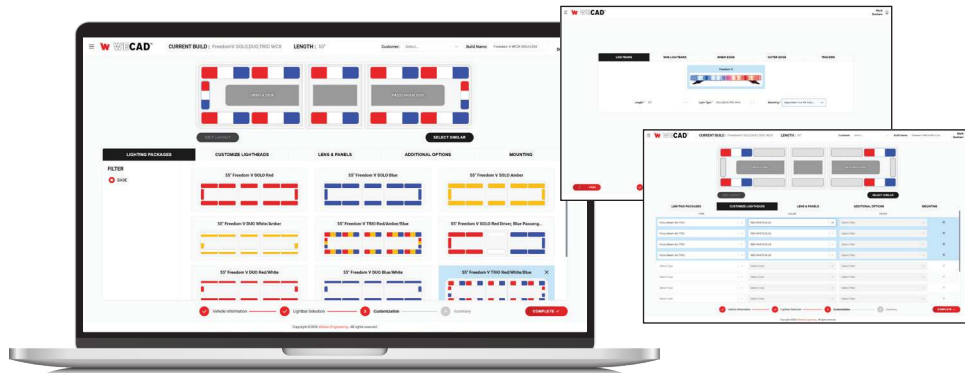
W WECAD
CURRENT BUILD: Freedom V SOLO/DUO/TRIO WCX LENGTH: 55"
Customer: Select... Build Name: Freedom V WCX 55in LDN

DRIVER SIDE
PASSENGER SIDE

EDIT LAYOUT
SELECT SIMILAR

LIGHTING PACKAGES
CUSTOMIZE LIGHTHEADS
LENS & PANELS
ADDITIONAL OPTIONS
MOUNTING

FILTER
SHOW

55" Freedom V SOLO Red
55" Freedom V SOLO Blue
55" Freedom V SOLO Amber
55" Freedom V DUO White/Amber
55" Freedom V TRIO Red/Amber/Blue
55" Freedom V SOLO Red Driver, Blue Passeng...
55" Freedom V DUO Red/White
55" Freedom V DUO Blue/White
55" Freedom V TRIO Red/White/Blue

Vehicle Information
Lightbar Selection
Customization
Summary
COMPLETE

Copyright ©2024 Whelen Engineering. All rights reserved.

W WECAD
LIGHTBARS
WIDE LIGHTBARS
INNER EDGE
ULTRA EDGE
TRACKER
Freedom V
Length: 55"
Light Type:
Mounting:

W WECAD
CURRENT BUILD: Freedom V SOLO/DUO/TRIO WCX LENGTH: 55"
Customer: Build Name:
LIGHTING PACKAGES
CUSTOMIZE LIGHTHEADS
LENS & PANELS
ADDITIONAL OPTIONS
MOUNTING
SELECT SIMILAR
Vehicle Information
Lightbar Selection
Customization
Summary
COMPLETE